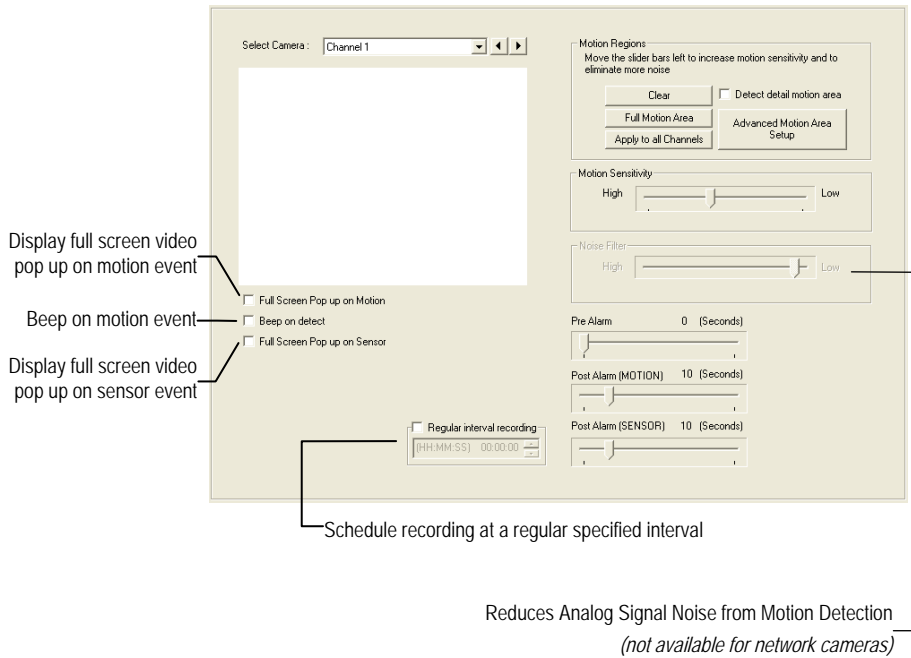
Select Camera : Channel 1

Motion Regions
Move the slider bars left to increase motion sensitivity and to eliminate more noise

Clear
Detect detail motion area
Full Motion Area
Apply to all Channels
Advanced Motion Area Setup

Motion Sensitivity
High
Low

Noise Filter
High
Low

Display full screen video pop up on motion event

Full Screen Pop up on Motion

Beep on motion event

Beep on detect

Display full screen video pop up on sensor event

Full Screen Pop up on Sensor

Pre Alarm 0 (Seconds)

Post Alarm (MOTION) 10 (Seconds)

Regular interval recording
(HH:MM:SS) 00:00:00

Post Alarm (SENSOR) 10 (Seconds)

Schedule recording at a regular specified interval

Reduces Analog Signal Noise from Motion Detection
*(not available for network cameras)*